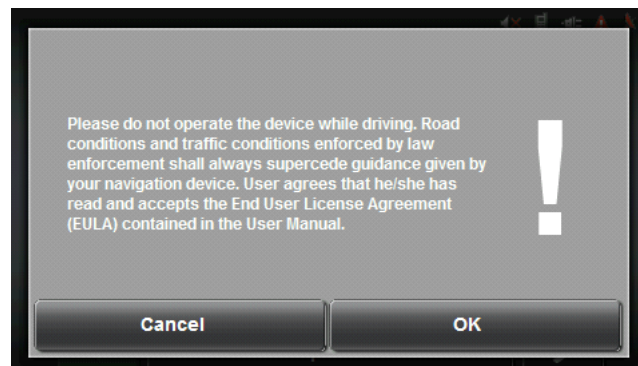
Please do not operate the device while driving. Road conditions and traffic conditions enforced by law enforcement shall always supercede guidance given by your navigation device. User agrees that he/she has read and accepts the End User License Agreement (EULA) contained in the User Manual.

!

Cancel

OK